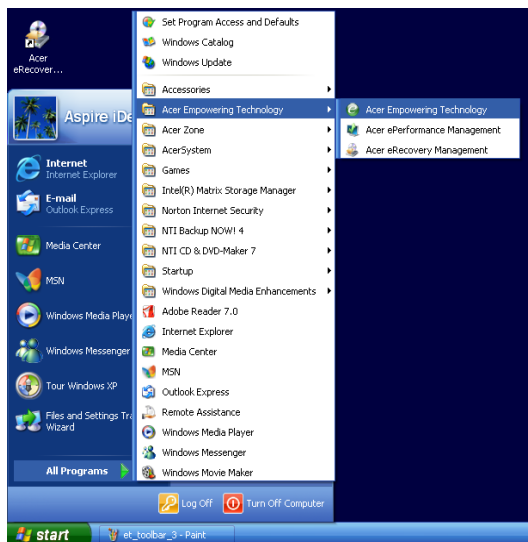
Acer eRecover...

Aspire iDe

Internet
Internet Explorer

E-mail
Outlook Express

Media Center

MSN

Windows Media Playe

Windows Messenger

Tour Windows XP

Files and Settings Tra Wizard

All Programs

Set Program Access and Defaults
Windows Catalog
Windows Update
Accessories
Acer Empowering Technology
Acer Zone
AcerSystem
Games
Intel(R) Matrix Storage Manager
Norton Internet Security
NTI Backup NOW! 4
NTI CD & DVD-Maker 7
Startup
Windows Digital Media Enhancements
Adobe Reader 7.0
Internet Explorer
Media Center
MSN
Outlook Express
Remote Assistance
Windows Media Player
Windows Messenger
Windows Movie Maker

Acer Empowering Technology
Acer ePerformance Management
Acer eRecovery Management

Log Off
Turn Off Computer

start
et_toolbar_3 - Paint